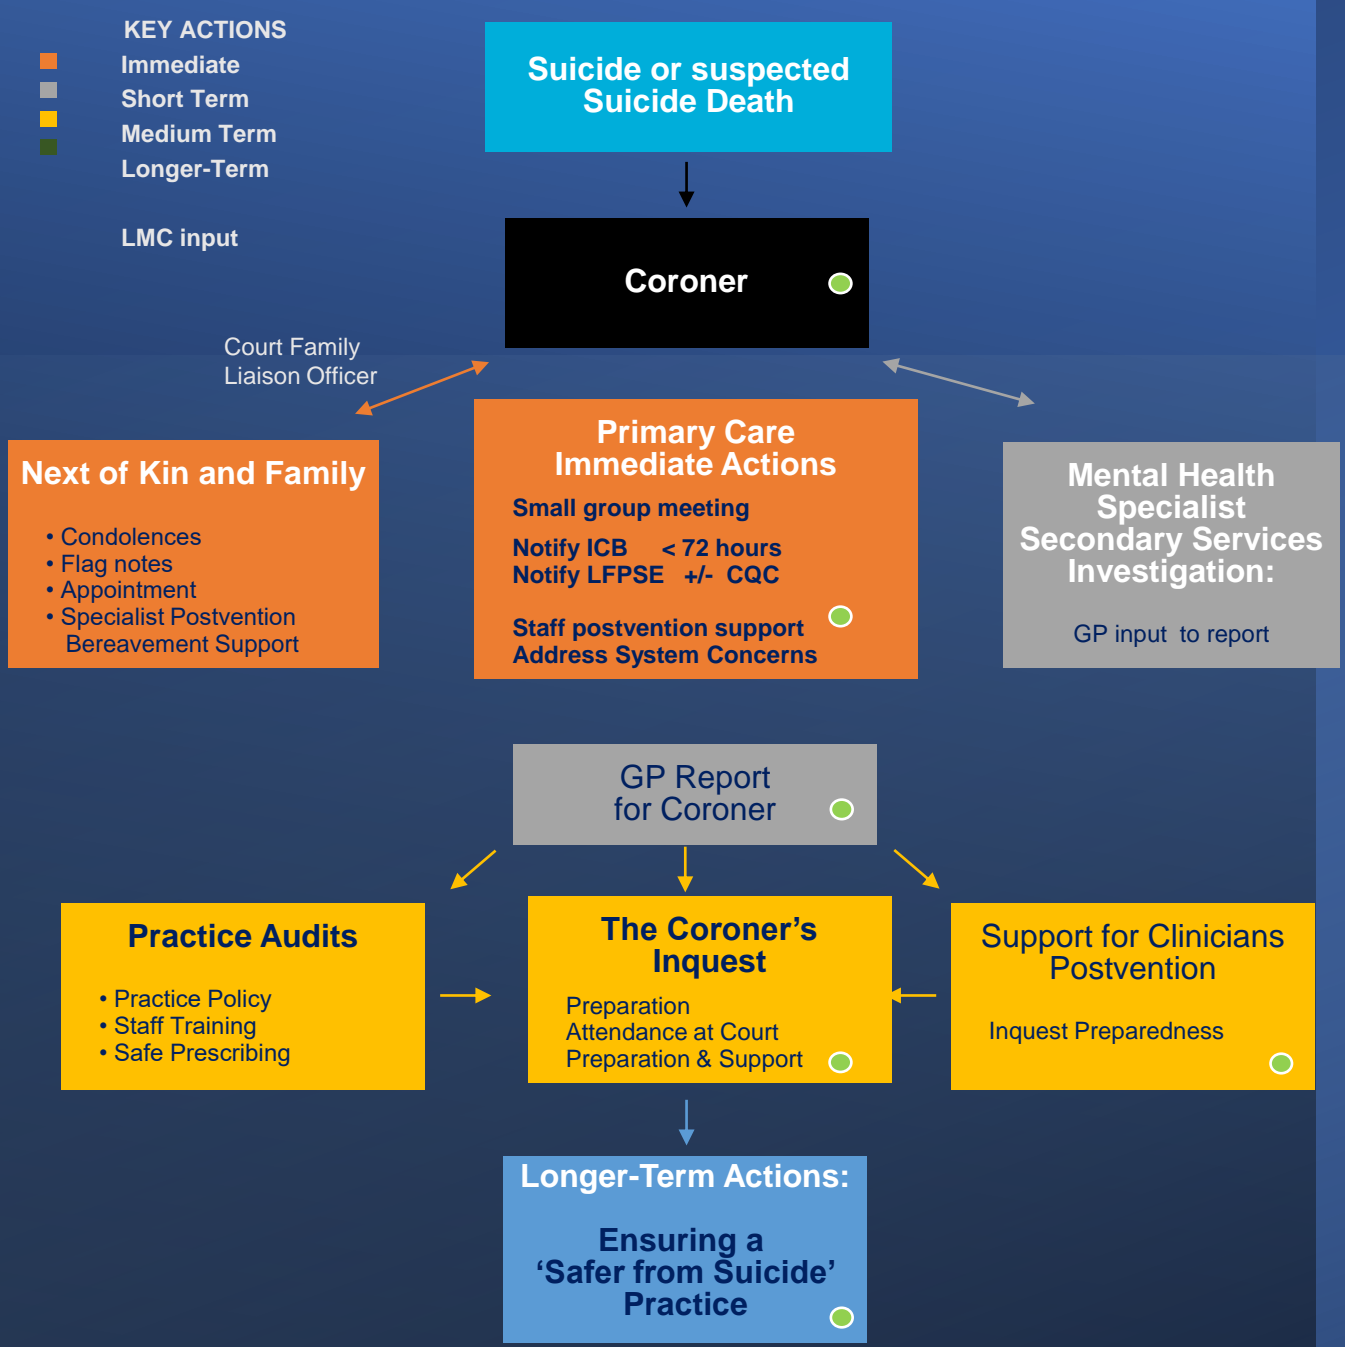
KEY ACTIONS
Immediate
Short Term
Medium Term
Longer-Term

LMC input

Suicide or suspected Suicide Death

Coroner

Court Family Liaison Officer

Next of Kin and Family

• Condolences
• Flag notes
• Appointment
• Specialist Postvention Bereavement Support

Primary Care Immediate Actions

Small group meeting

Notify ICB < 72 hours
Notify LFPSE +/- CQC

Staff postvention support
Address System Concerns

Mental Health Specialist Secondary Services Investigation:

GP input to report

GP Report for Coroner

Practice Audits

• Practice Policy
• Staff Training
• Safe Prescribing

The Coroner's Inquest

Preparation
Attendance at Court
Preparation & Support

Support for Clinicians Postvention

Inquest Preparedness

Longer-Term Actions:

Ensuring a 'Safer from Suicide' Practice